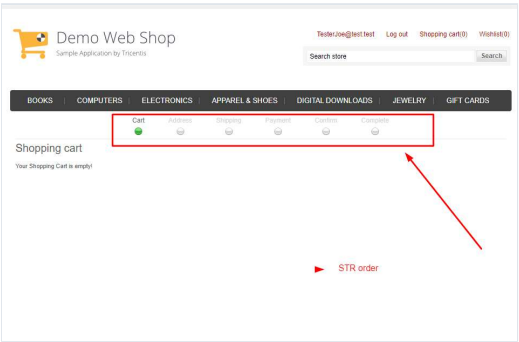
Demo Web Shop
Sample Application by Tricentis

TesterJoe@test.test Log out Shopping cart(0) Wishlist(0)

Search store Search

BOOKS | COMPUTERS | ELECTRONICS | APPAREL & SHOES | DIGITAL DOWNLOADS | JEWELRY | GIFT CARDS

Cart Address Shipping Payment Confirm Complete

Shopping cart

Your Shopping Cart is empty!

STR order